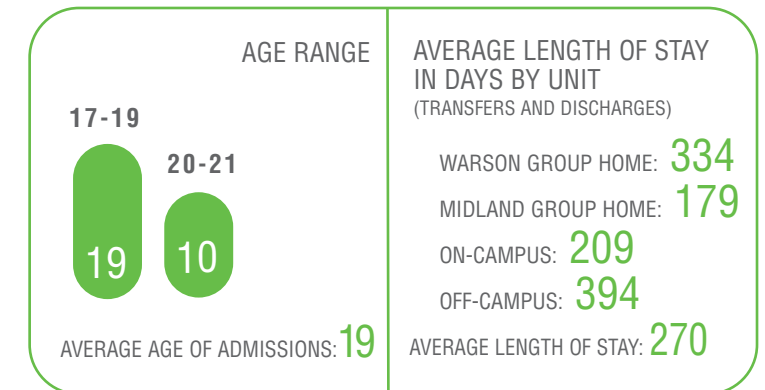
AGE RANGE

17-19

20-21

19

10

AVERAGE AGE OF ADMISSIONS: 19

AVERAGE LENGTH OF STAY IN DAYS BY UNIT
(TRANSFERS AND DISCHARGES)

WARSON GROUP HOME: 334

MIDLAND GROUP HOME: 179

ON-CAMPUS: 209

OFF-CAMPUS: 394

AVERAGE LENGTH OF STAY: 270